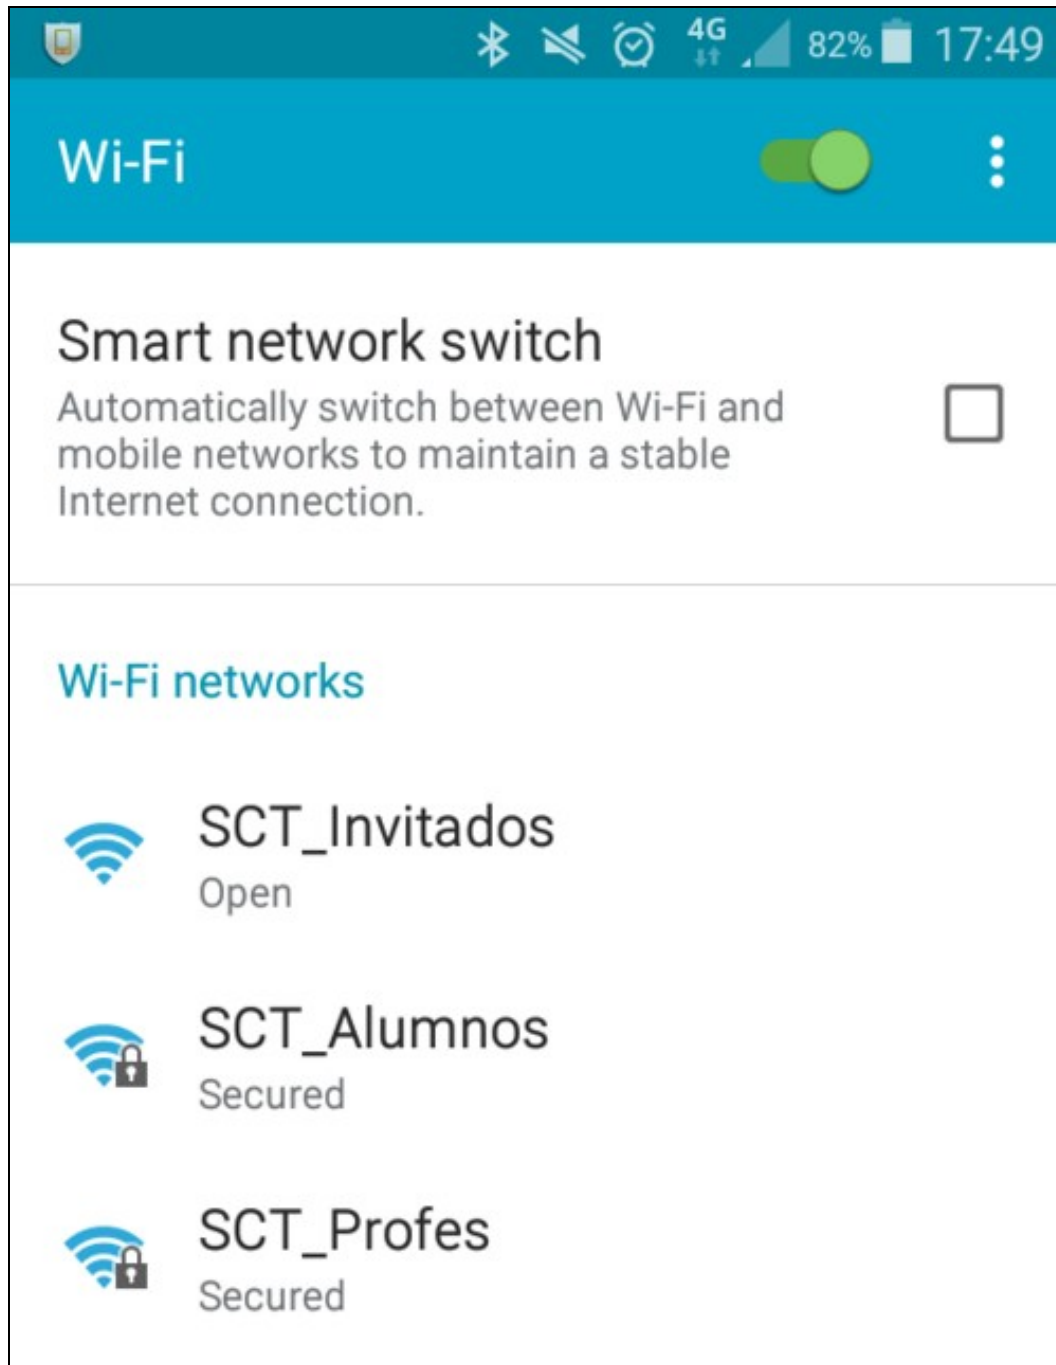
4G 82% 17:49

Wi-Fi

Smart network switch
Automatically switch between Wi-Fi and mobile networks to maintain a stable Internet connection.

Wi-Fi networks

SCT_Invitados
Open

SCT_Alumnos
Secured

SCT_Profes
Secured